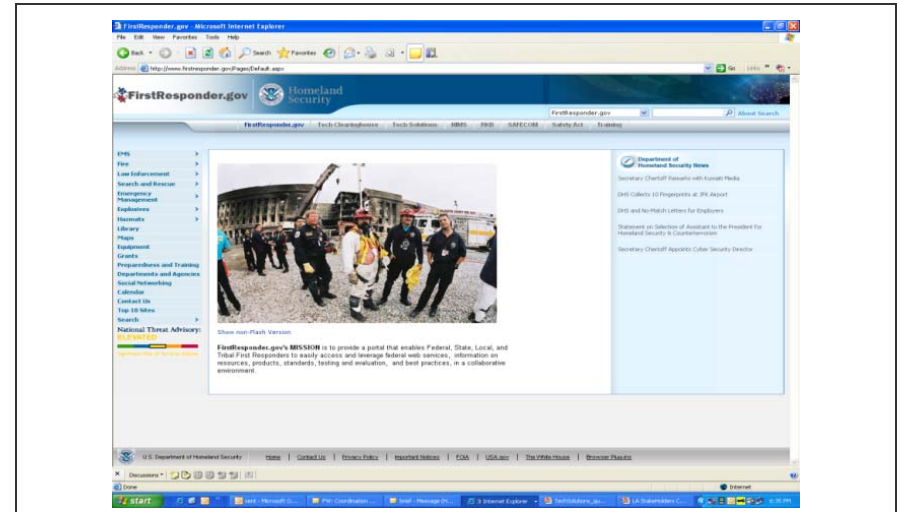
FirstResponder.gov - Microsoft Internet Explorer

File Edit View Favorites Tools Help

Back Search Favorites

Address http://www.firstresponder.gov/Pages/Default.aspx

Go Links

FirstResponder.gov Homeland Security

FirstResponder.gov About Search

FirstResponder.gov | Tech Clearinghouse | Tech Solutions | NIMS | RKB | SAFECOM | Safety Act | Training

EMS
Fire
Law Enforcement
Search and Rescue
Emergency Management
Explosives
Hazmats
Library
Maps
Equipment
Grants
Preparedness and Training
Departments and Agencies
Social Networking
Calendar
Contact Us
Top 10 Sites
Search

National Threat Advisory:
ELEVATED
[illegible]

Show non-Flash Version

FirstResponder.gov's MISSION is to provide a portal that enables Federal, State, Local, and Tribal First Responders to easily access and leverage federal web services, information on resources, products, standards, testing and evaluation, and best practices, in a collaborative environment.

Department of Homeland Security News

Secretary Chertoff Remarks with Kuwaiti Media

DHS Collects 10 Fingerprints at JFK Airport

DHS and No-Match Letters for Employers

Statement on Selection of Assistant to the President for Homeland Security & Counterterrorism

Secretary Chertoff Appoints Cyber Security Director

U.S. Department of Homeland Security | Home | Contact Us | Privacy Policy | Important Notices | FOIA | USA.gov | The White House | Browser Plug-ins

Discussions

Done

Internet

start

sent - Microsoft O...

FW: Coordination ...

brief - Message (H...

3 Internet Explorer

TechSolutions_go...

LA Stakeholders C...

6:35 PM